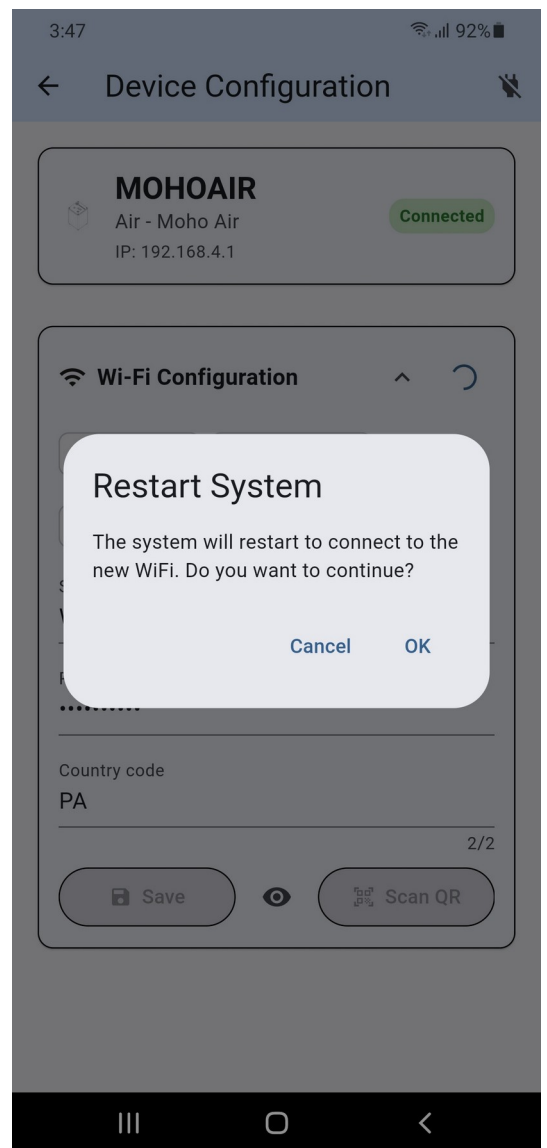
3:47
92%

Device Configuration

MOHOAIR
Air - Moho Air
IP: 192.168.4.1
Connected

Wi-Fi Configuration

Restart System

The system will restart to connect to the new WiFi. Do you want to continue?

Cancel OK

••••••••••

Country code
PA
2/2

Save
Scan QR